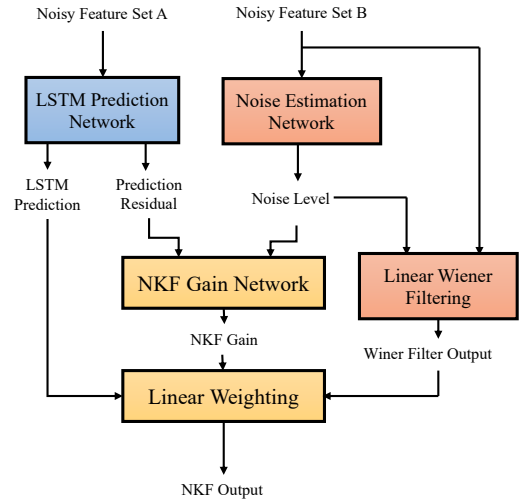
Noisy Feature Set A

Noisy Feature Set B

LSTM Prediction Network

Noise Estimation Network

LSTM Prediction

Prediction Residual

Noise Level

NKF Gain Network

Linear Wiener Filtering

NKF Gain

Winer Filter Output

Linear Weighting

NKF Output